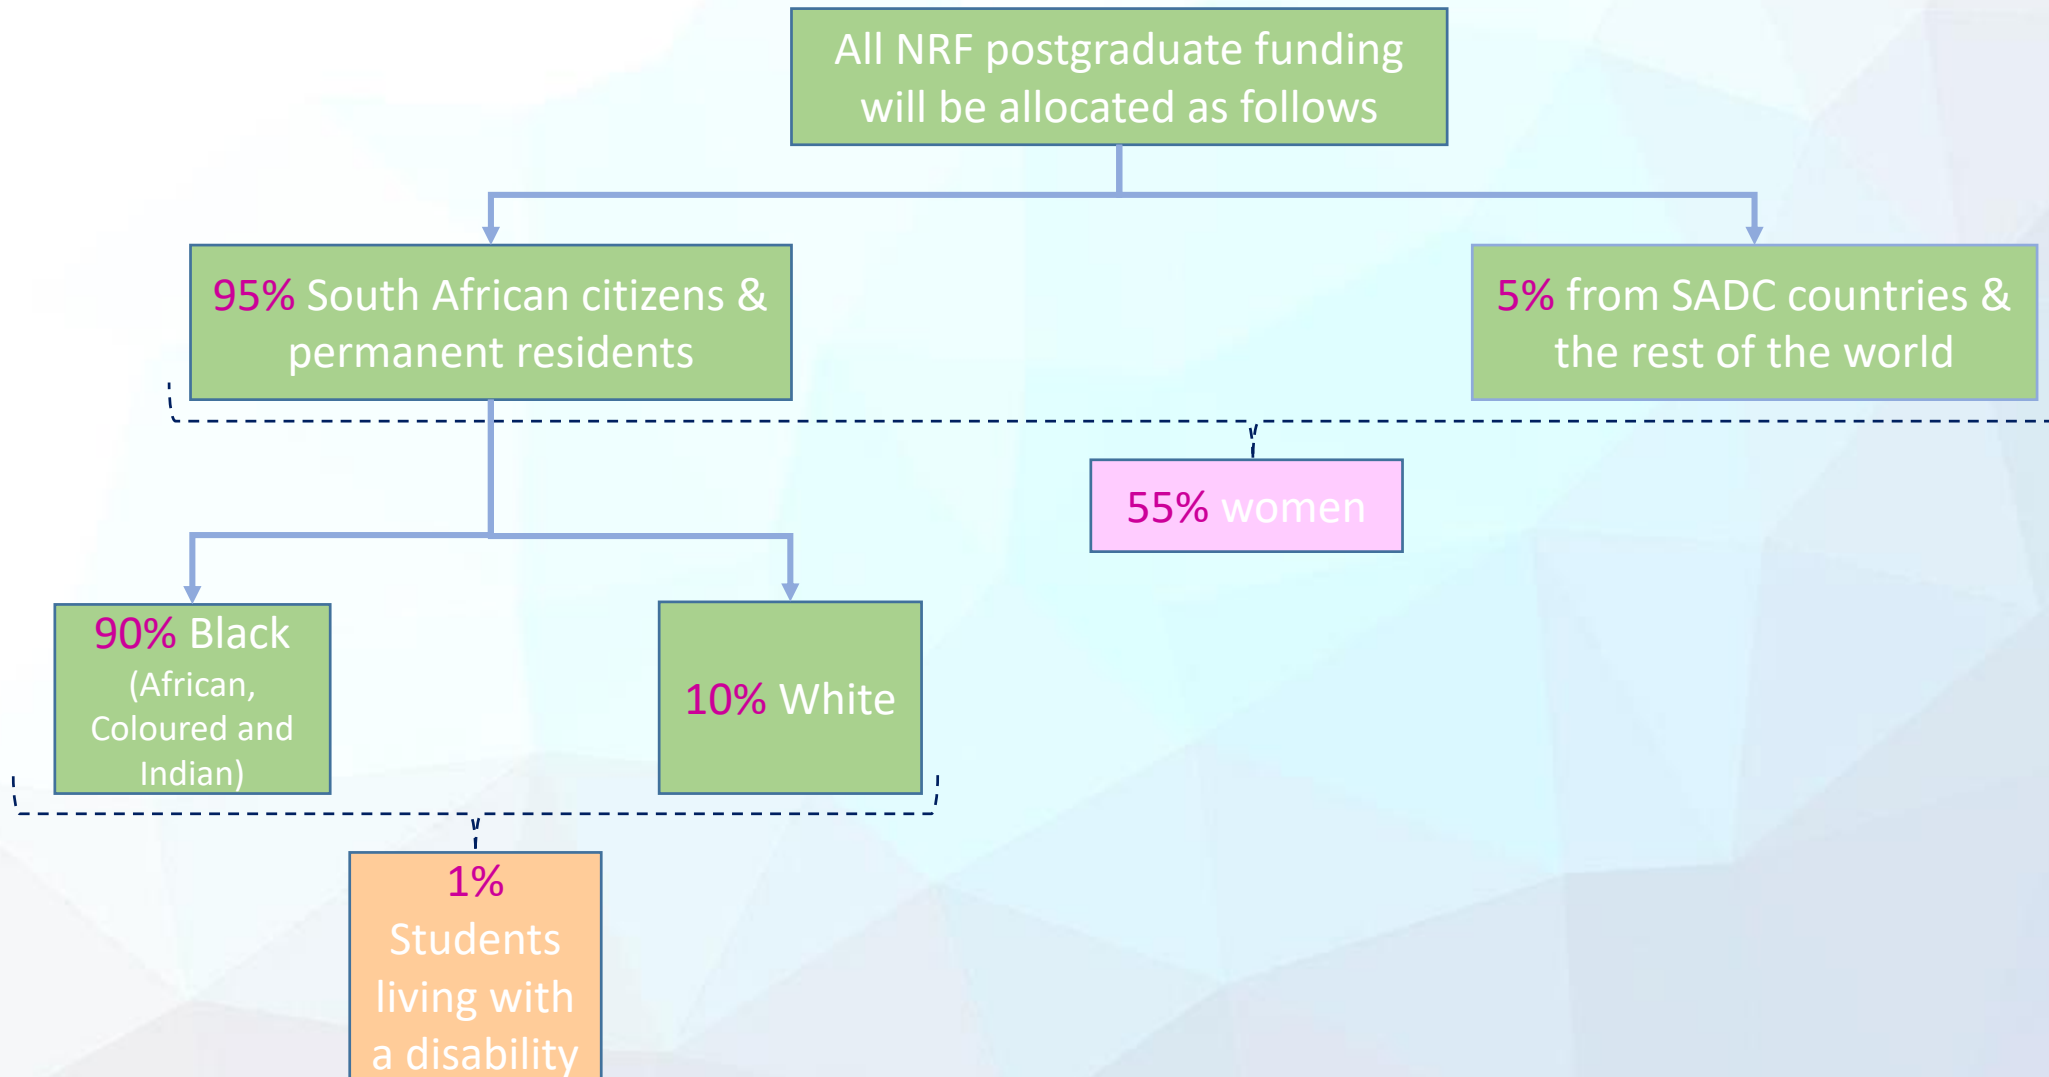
All NRF postgraduate funding will be allocated as follows

95% South African citizens & permanent residents

5% from SADC countries & the rest of the world

55% women

90% Black (African, Coloured and Indian)

10% White

1% Students living with a disability